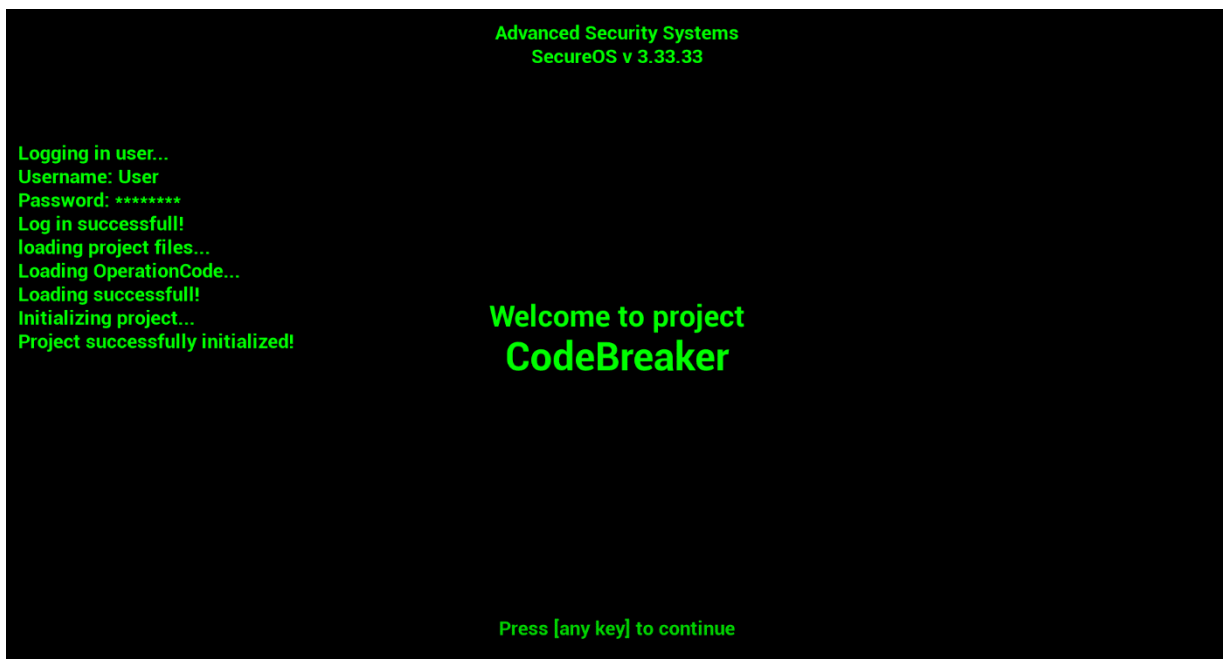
Advanced Security Systems
SecureOS v 3.33.33

Logging in user...
Username: User
Password: ********
Log in successfull!
loading project files...
Loading OperationCode...
Loading successfull!
Initializing project...
Project successfully initialized!

Welcome to project
CodeBreaker

Press [any key] to continue